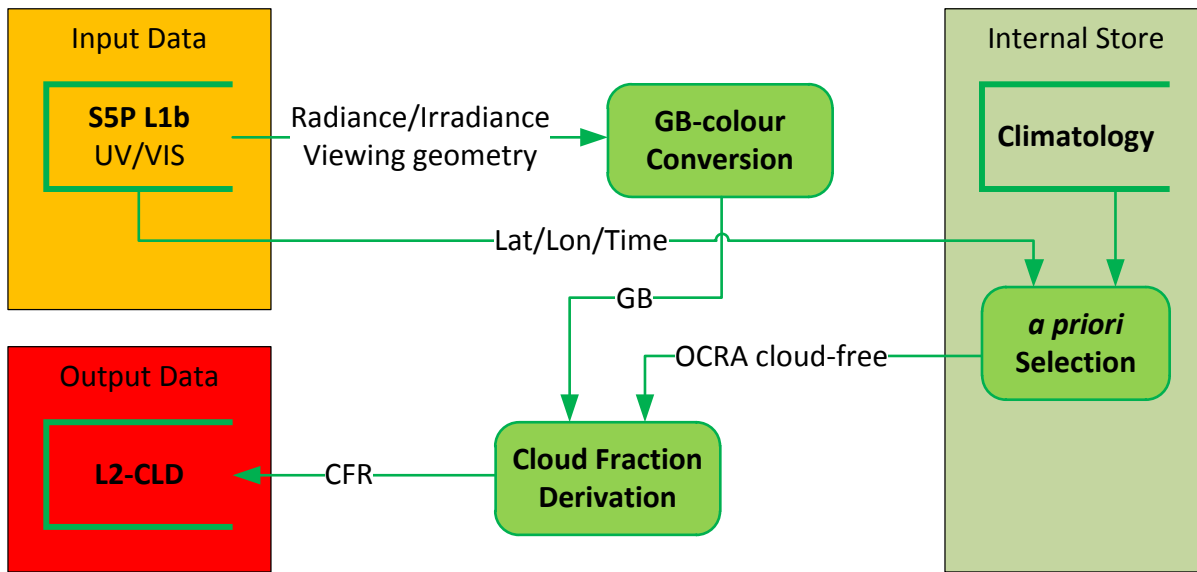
Input Data

S5P L1b
UV/VIS

Radiance/Irradiance
Viewing geometry

GB-colour Conversion

Internal Store

Climatology

Lat/Lon/Time

GB

a priori Selection

OCRA cloud-free

Output Data

L2-CLD

CFR

Cloud Fraction Derivation